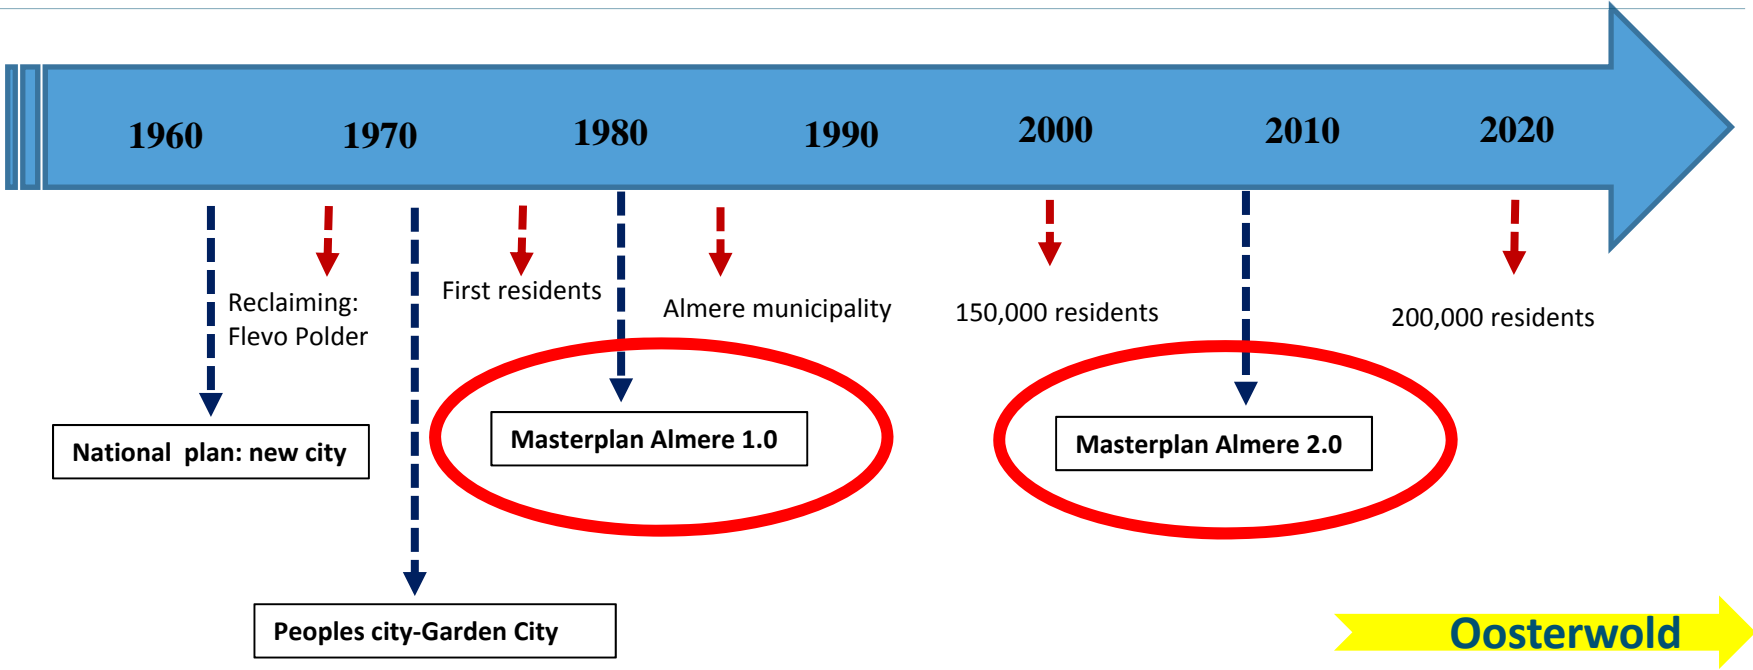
1960 1970 1980 1990 2000 2010 2020

Reclaiming: Flevo Polder

First residents

Almere municipality

150,000 residents

200,000 residents

National plan: new city

Masterplan Almere 1.0

Masterplan Almere 2.0

Peoples city-Garden City

Oosterwold